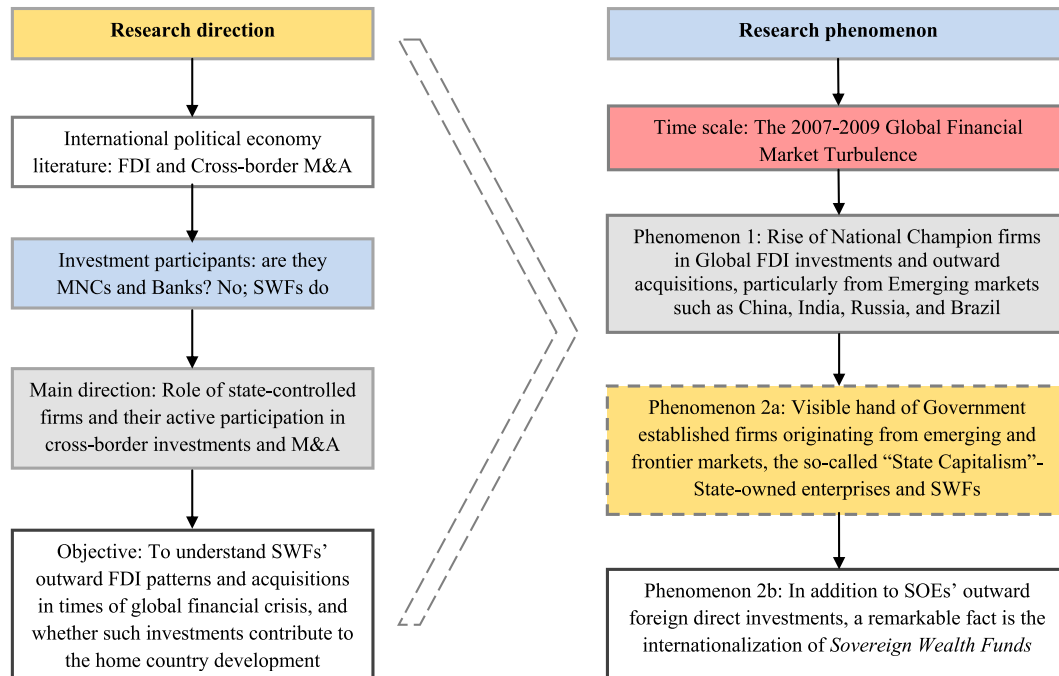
Research direction

International political economy literature: FDI and Cross-border M&A

Investment participants: are they MNCs and Banks? No; SWFs do

Main direction: Role of state-controlled firms and their active participation in cross-border investments and M&A

Objective: To understand SWFs' outward FDI patterns and acquisitions in times of global financial crisis, and whether such investments contribute to the home country development

Research phenomenon

Time scale: The 2007-2009 Global Financial Market Turbulence

Phenomenon 1: Rise of National Champion firms in Global FDI investments and outward acquisitions, particularly from Emerging markets such as China, India, Russia, and Brazil

Phenomenon 2a: Visible hand of Government established firms originating from emerging and frontier markets, the so-called "State Capitalism"-State-owned enterprises and SWFs

Phenomenon 2b: In addition to SOEs' outward foreign direct investments, a remarkable fact is the internationalization of Sovereign Wealth Funds